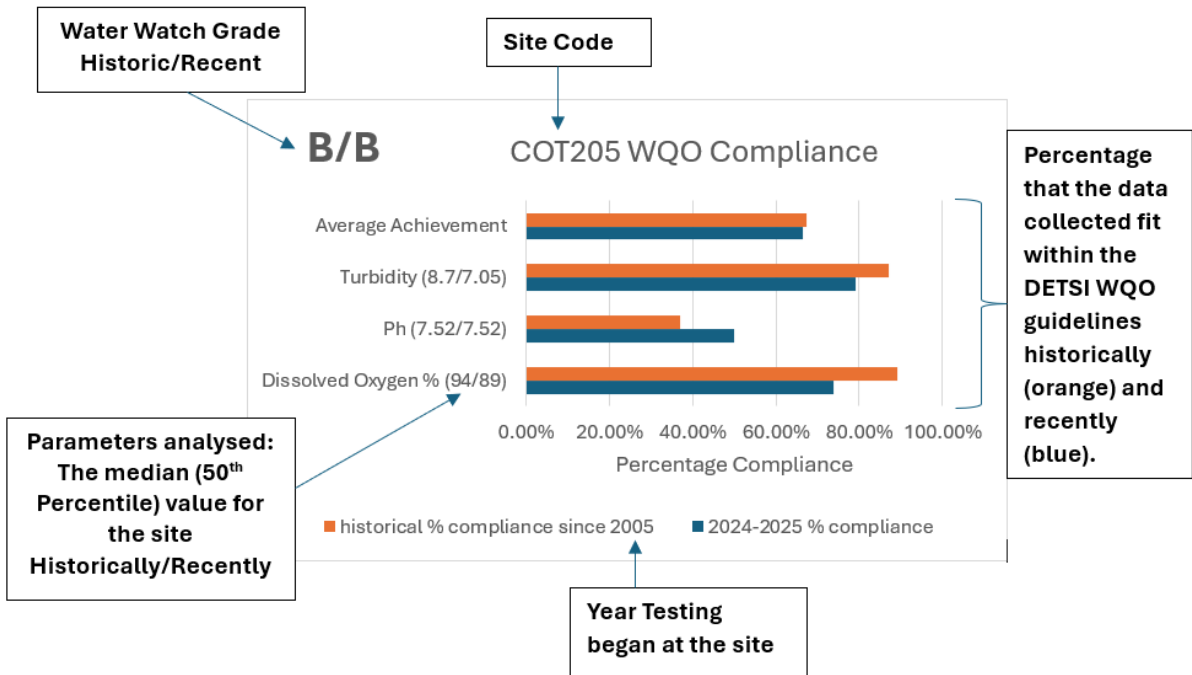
Water Watch Grade Historic/Recent

Site Code

B/B

COT205 WQO Compliance

Percentage that the data collected fit within the DETSI WQO guidelines historically (orange) and recently (blue).

Average Achievement

Turbidity (8.7/7.05)

Ph (7.52/7.52)

Dissolved Oxygen % (94/89)

0.00% 20.00% 40.00% 60.00% 80.00% 100.00%

Percentage Compliance

historical % compliance since 2005

2024-2025 % compliance

Parameters analysed: The median (50$^{th}$ Percentile) value for the site Historically/Recently

Year Testing began at the site